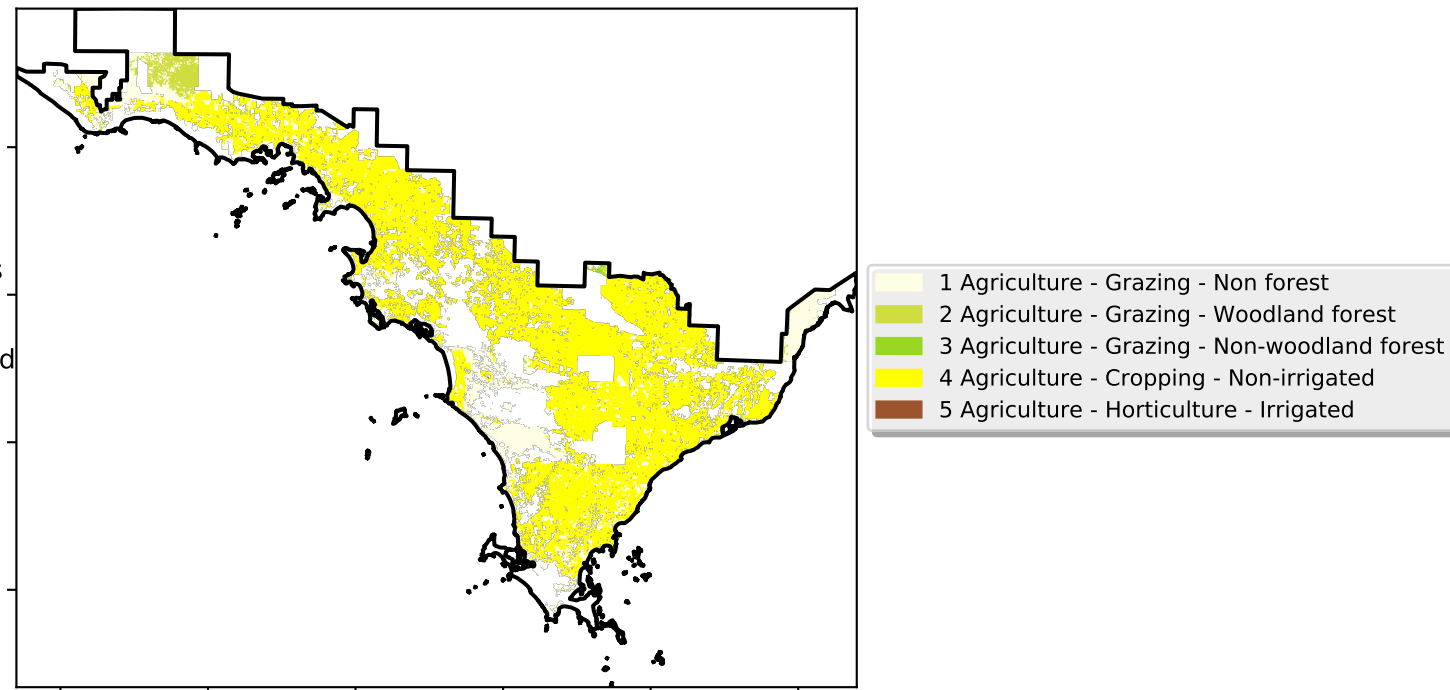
s

d

1 Agriculture - Grazing - Non forest
2 Agriculture - Grazing - Woodland forest
3 Agriculture - Grazing - Non-woodland forest
4 Agriculture - Cropping - Non-irrigated
5 Agriculture - Horticulture - Irrigated